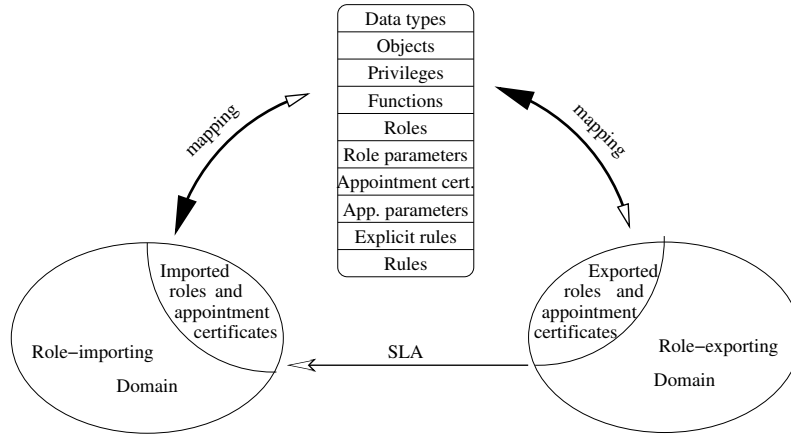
Data types
Objects
Privileges
Functions
Roles
Role parameters
Appointment cert.
App. parameters
Explicit rules
Rules

mapping

mapping

Imported roles and appointment certificates

Role−importing Domain

SLA

Exported roles and appointment certificates

Role−exporting Domain